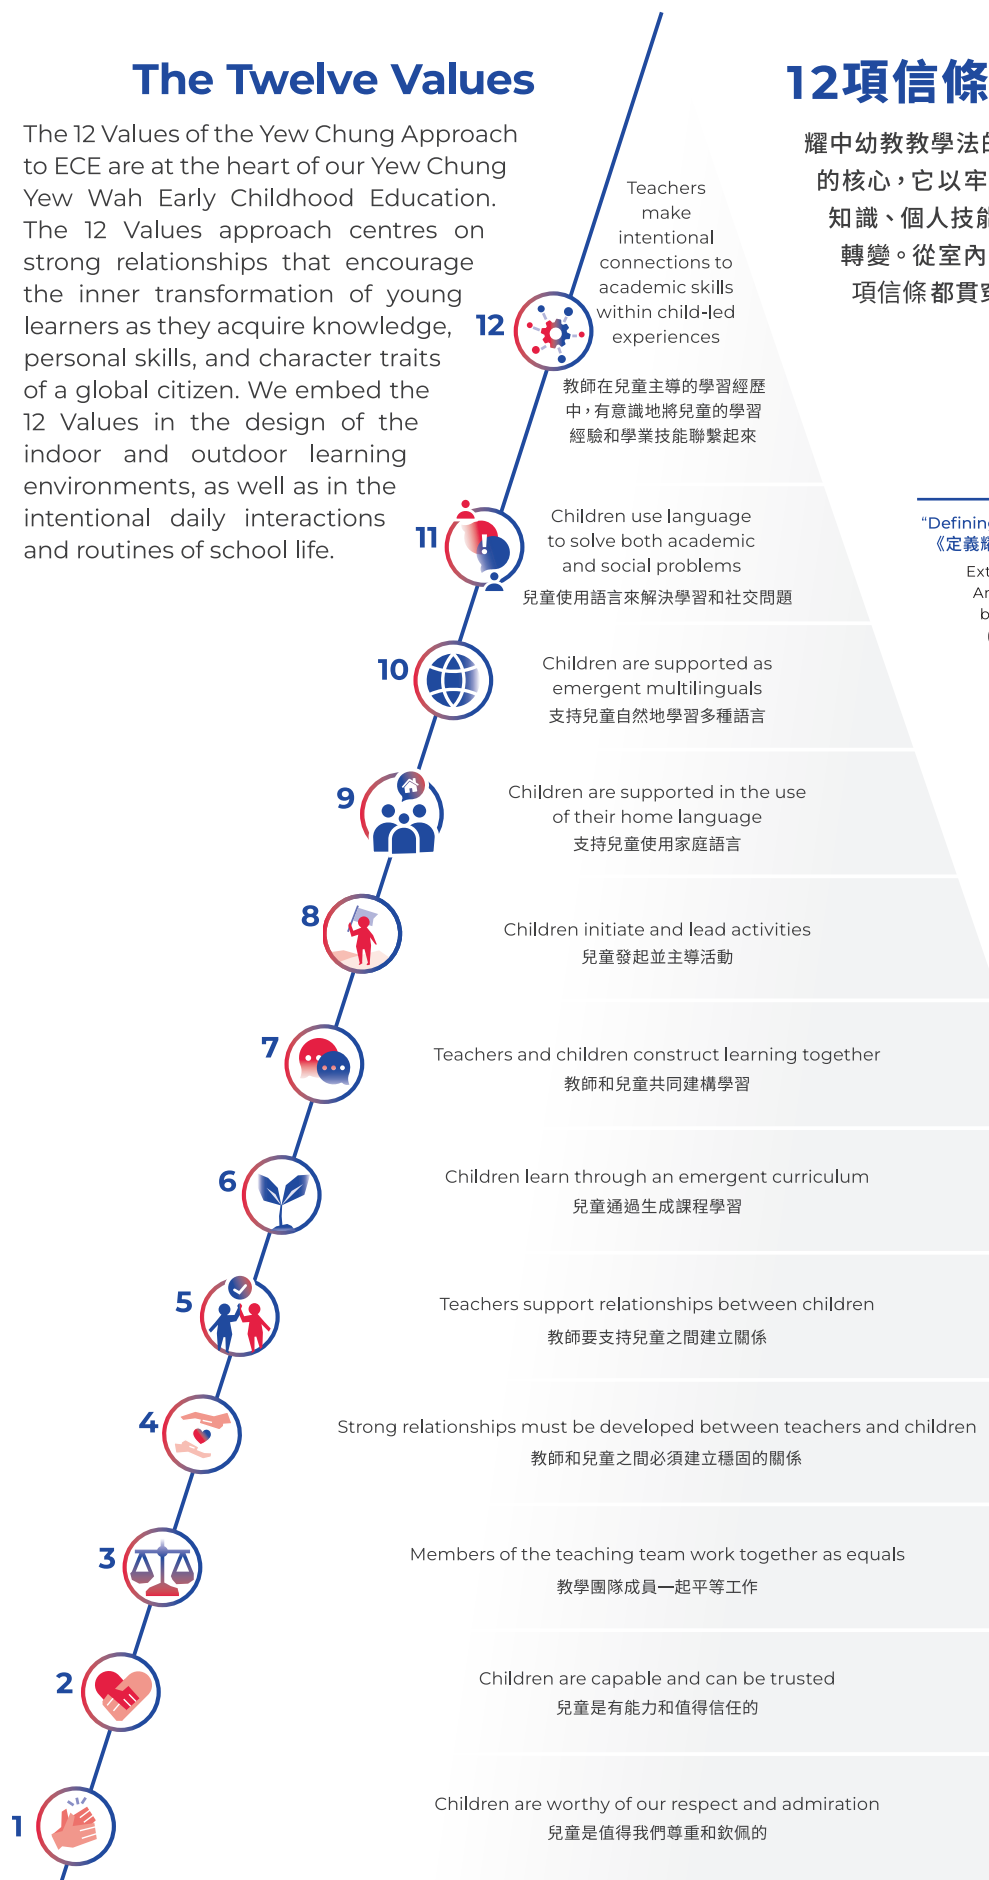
The Twelve Values

The 12 Values of the Yew Chung Approach to ECE are at the heart of our Yew Chung Yew Wah Early Childhood Education. The 12 Values approach centres on strong relationships that encourage the inner transformation of young learners as they acquire knowledge, personal skills, and character traits of a global citizen. We embed the 12 Values in the design of the indoor and outdoor learning environments, as well as in the intentional daily interactions and routines of school life.

12項信條

耀中幼教教學法的核心，它以牢知識、個人技能轉變。從室內項信條都貫

12 Teachers make intentional connections to academic skills within child-led experiences
教師在兒童主導的學習經歷中，有意識地將兒童的學習經驗和學業技能聯繫起來

11 Children use language to solve both academic and social problems
兒童使用語言來解決學習和社交問題

"Defining
《定義
Ext
Ar
b

10 Children are supported as emergent multilinguals
支持兒童自然地學習多種語言

9 Children are supported in the use of their home language
支持兒童使用家庭語言

8 Children initiate and lead activities
兒童發起並主導活動

7 Teachers and children construct learning together
教師和兒童共同建構學習

6 Children learn through an emergent curriculum
兒童通過生成課程學習

5 Teachers support relationships between children
教師要支持兒童之間建立關係

4 Strong relationships must be developed between teachers and children
教師和兒童之間必須建立穩固的關係

3 Members of the teaching team work together as equals
教學團隊成員一起平等工作

2 Children are capable and can be trusted
兒童是有能力和值得信任的

1 Children are worthy of our respect and admiration
兒童是值得我們尊重和欽佩的